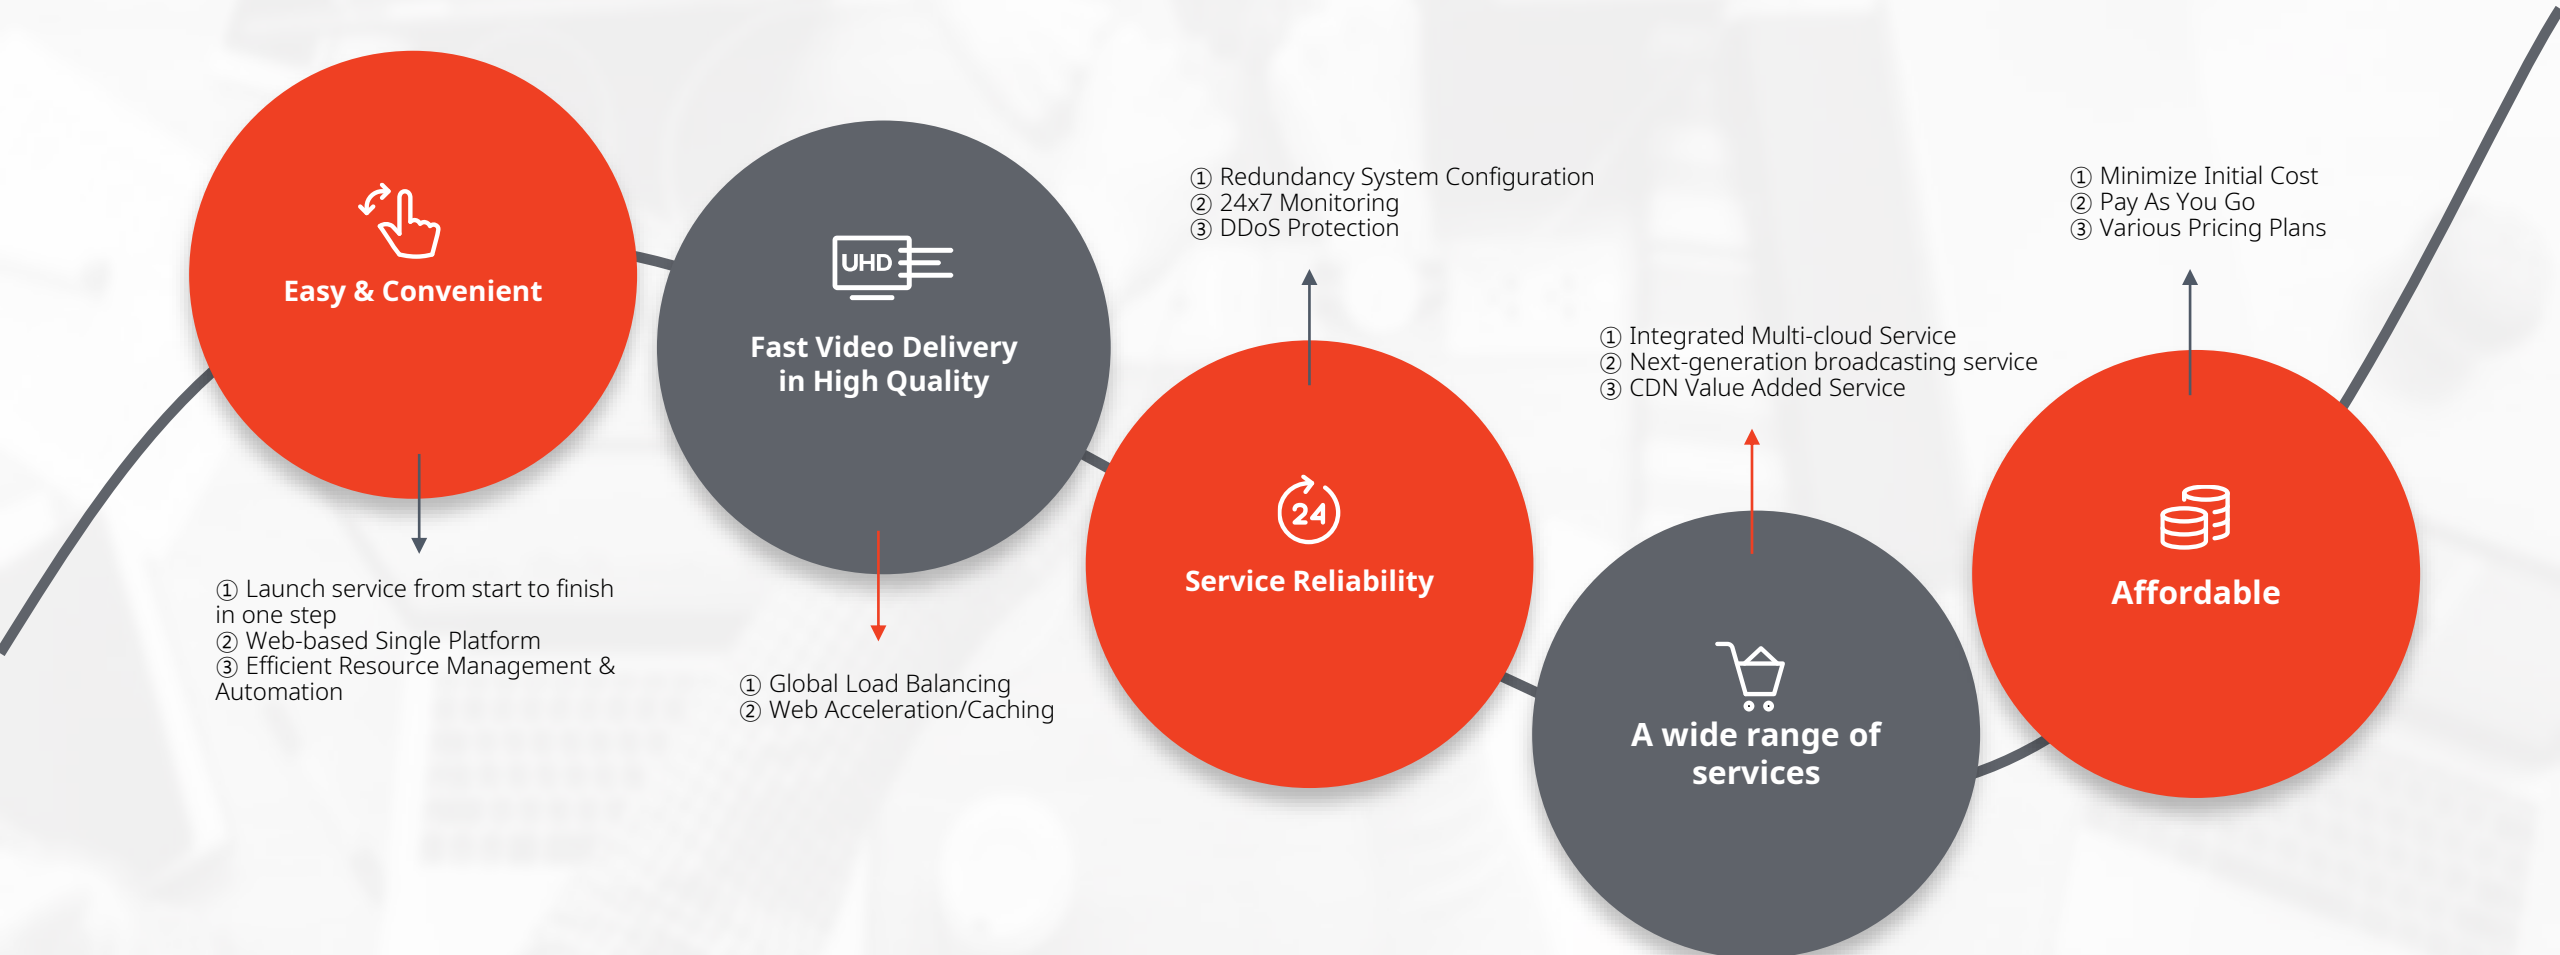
Easy & Convenient

① Launch service from start to finish in one step
② Web-based Single Platform
③ Efficient Resource Management & Automation

UHD

Fast Video Delivery in High Quality

① Global Load Balancing
② Web Acceleration/Caching

① Redundancy System Configuration
② 24x7 Monitoring
③ DDoS Protection

24

Service Reliability

① Integrated Multi-cloud Service
② Next-generation broadcasting service
③ CDN Value Added Service

A wide range of services

① Minimize Initial Cost
② Pay As You Go
③ Various Pricing Plans

Affordable